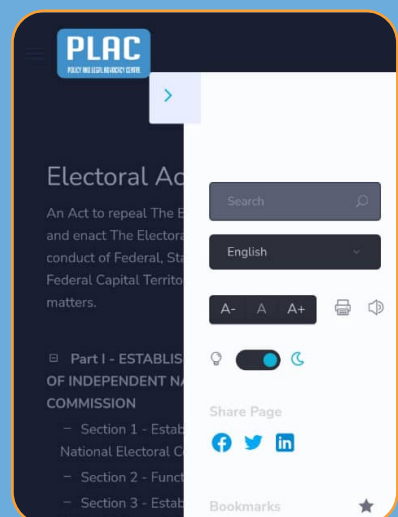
PLAC
POLICY AND LEGAL ADVOCACY CENTRE

Electoral Ac

An Act to repeal The E and enact The Electora conduct of Federal, Sta Federal Capital Territo matters.

⊟ Part I - ESTABLIS OF INDEPENDENT NA COMMISSION

– Section 1 - Estab National Electoral C

– Section 2 - Funct

– Section 3 - Estab

Search

English

A- A A+

Share Page

Bookmarks